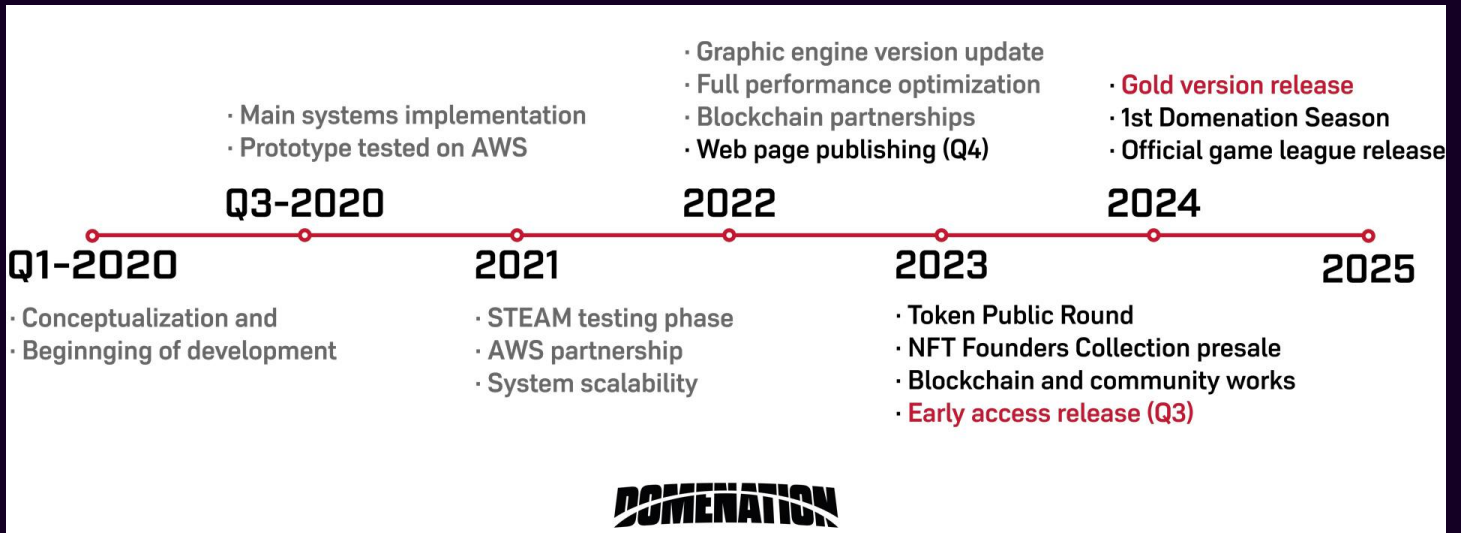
· Main systems implementation
· Prototype tested on AWS

Q3-2020

· Graphic engine version update
· Full performance optimization
· Blockchain partnerships
· Web page publishing (Q4)

2022

· Gold version release
· 1st Domenation Season
· Official game league release

2024

Q1-2020

· Conceptualization and
· Beginnging of development

2021

· STEAM testing phase
· AWS partnership
· System scalability

2023

· Token Public Round
· NFT Founders Collection presale
· Blockchain and community works
· Early access release (Q3)

2025

DOMENATION